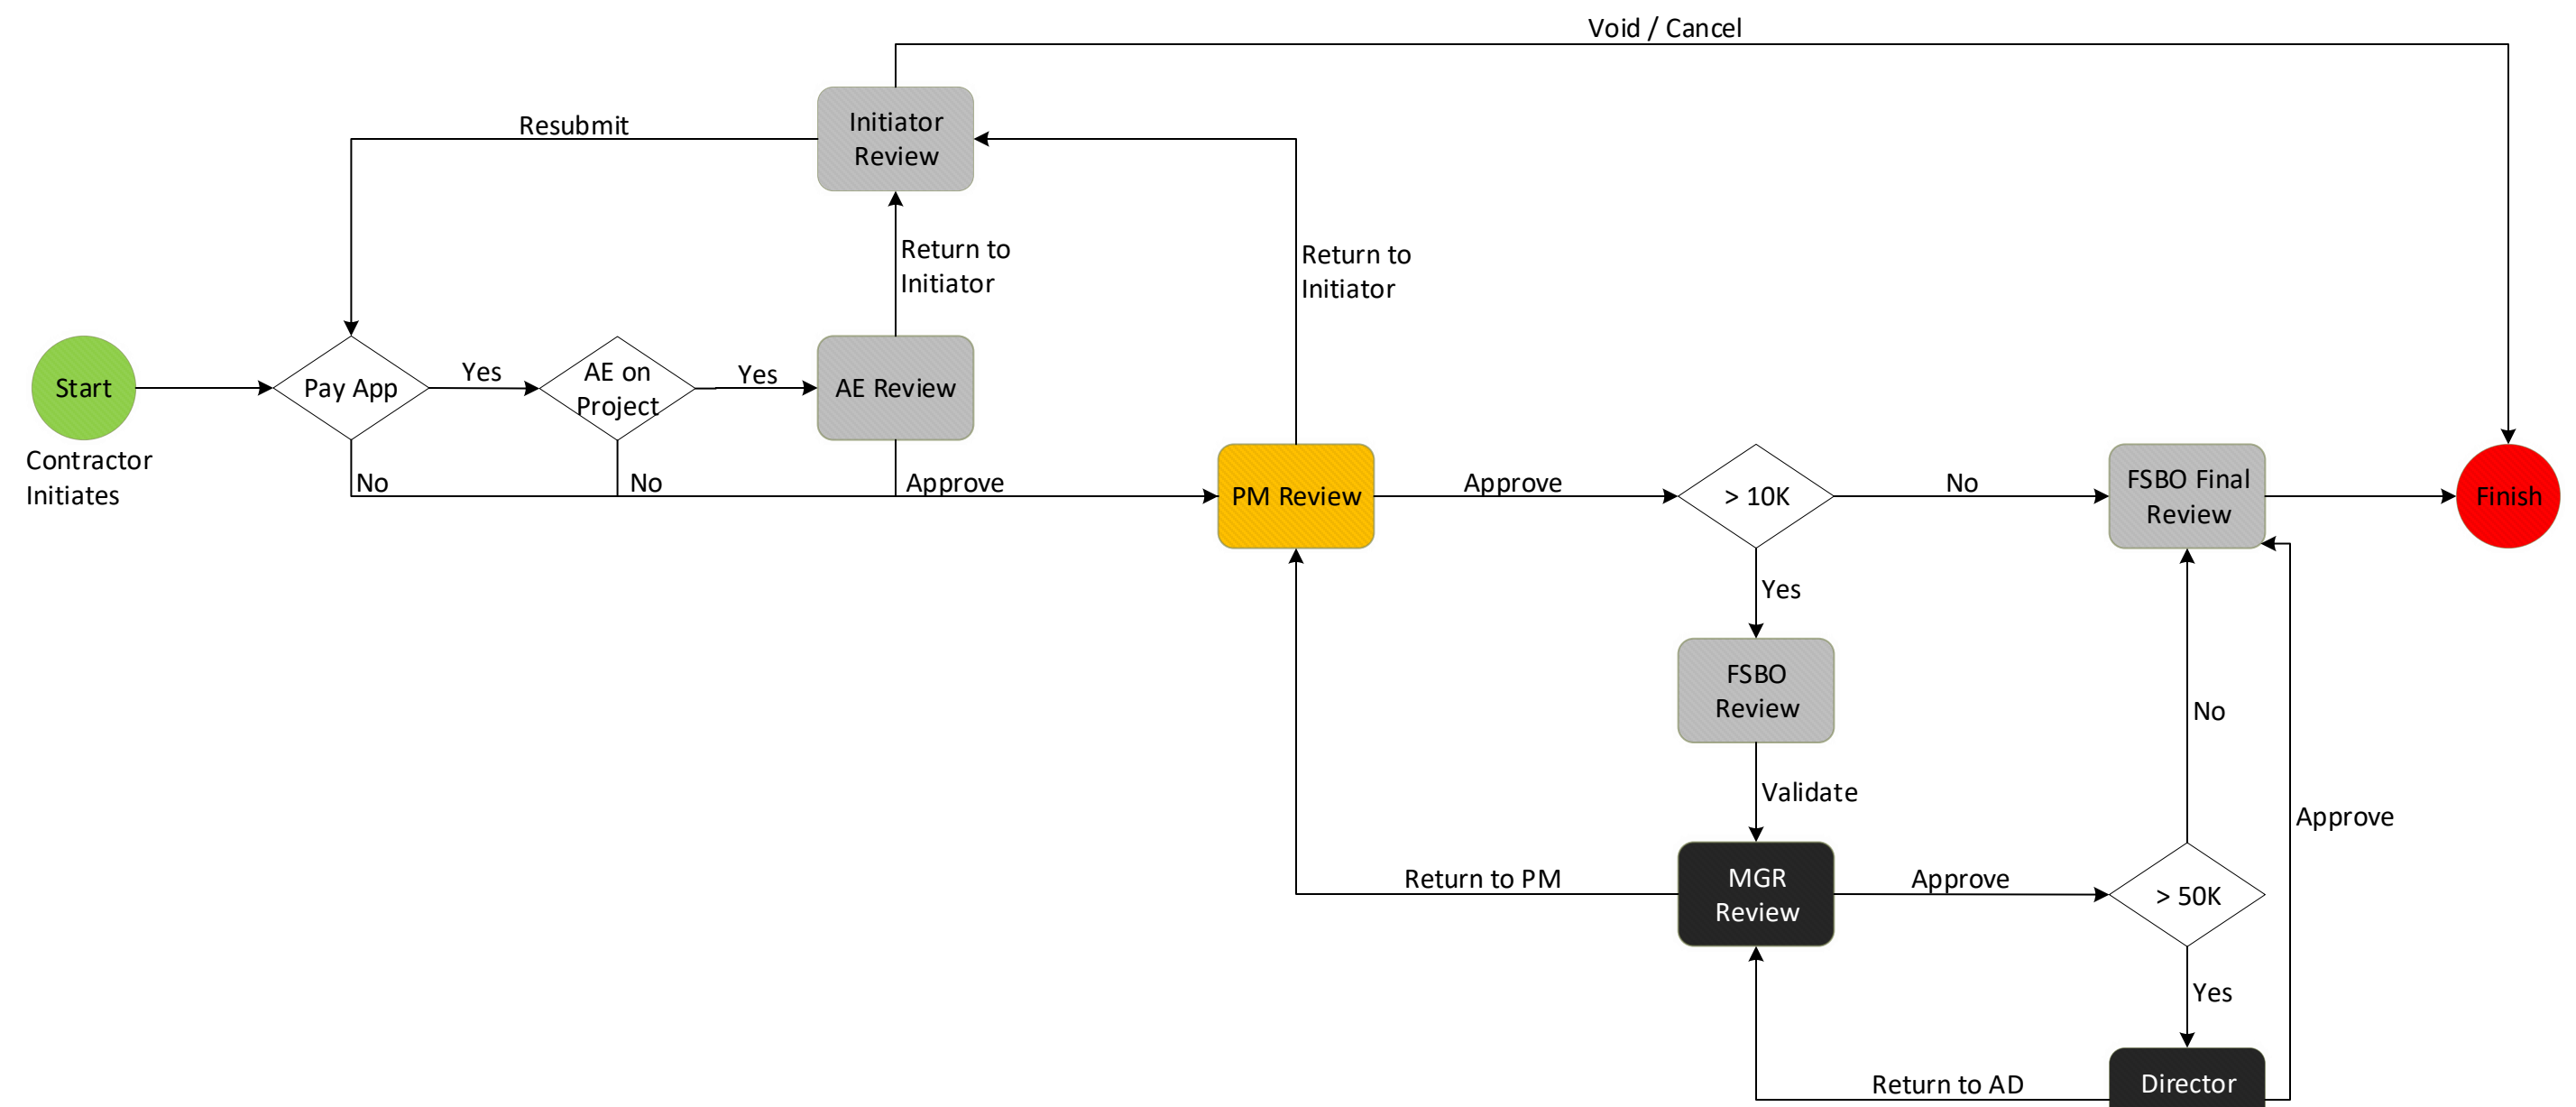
Void / Cancel

Resubmit

Initiator Review

Return to Initiator

Return to Initiator

Start

Contractor Initiates

Pay App

Yes

AE on Project

Yes

AE Review

No

No

Approve

PM Review

Approve

> 10K

No

FSBO Final Review

Finish

Yes

FSBO Review

No

Validate

Approve

Return to PM

MGR Review

Approve

> 50K

Yes

Return to AD

Director